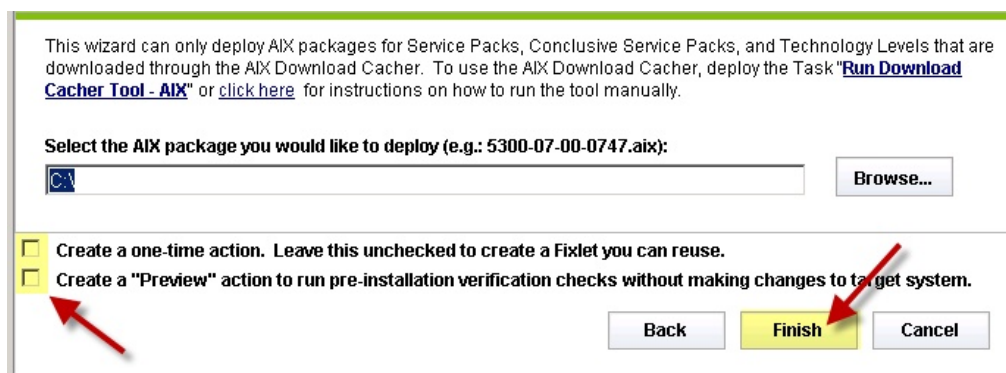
This wizard can only deploy AIX packages for Service Packs, Conclusive Service Packs, and Technology Levels that are downloaded through the AIX Download Cacher. To use the AIX Download Cacher, deploy the Task "Run Download Cacher Tool - AIX" or click here for instructions on how to run the tool manually.

Select the AIX package you would like to deploy (e.g.: 5300-07-00-0747.aix):

C:\

Browse...

Create a one-time action. Leave this unchecked to create a Fixlet you can reuse.

Create a "Preview" action to run pre-installation verification checks without making changes to ta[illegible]get system.

Back

Finish

Cancel